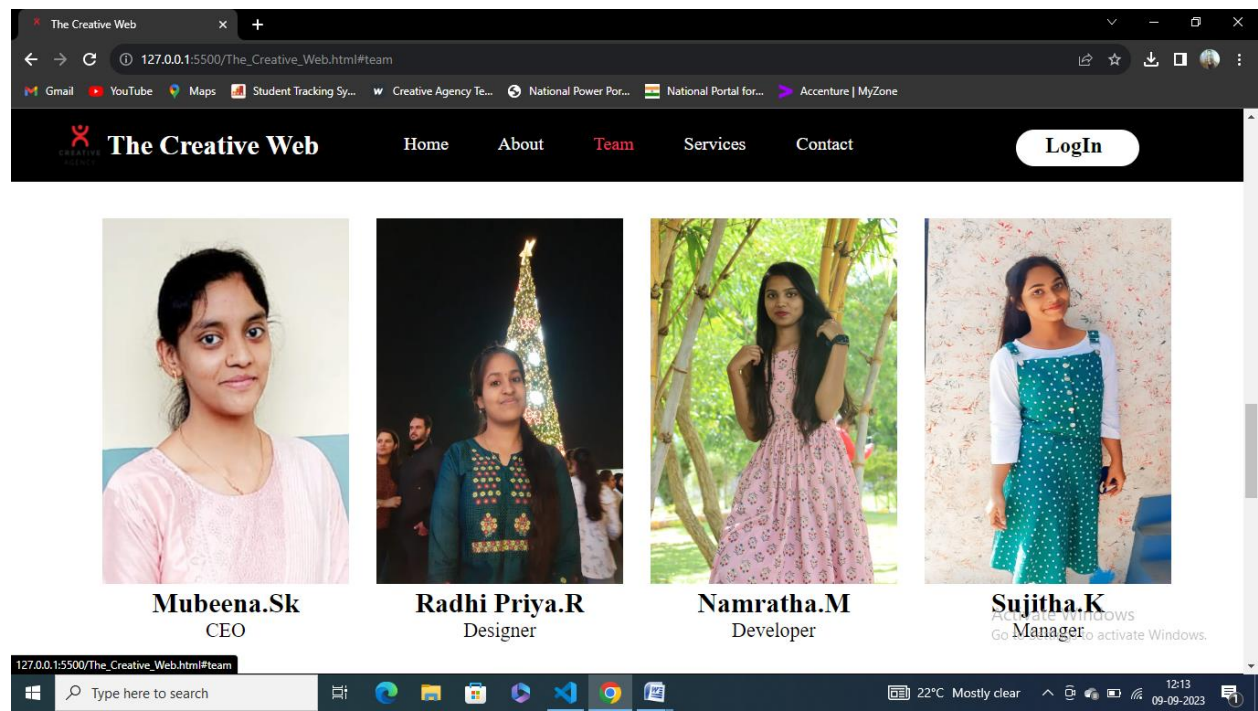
The Creative Web

127.0.0.1:5500/The_Creative_Web.html#team

Gmail YouTube Maps Student Tracking Sy... Creative Agency Te... National Power Por... National Portal for... Accenture | MyZone

CREATIVE AGENCY The Creative Web

Home About Team Services Contact

LogIn

Mubeena.Sk
CEO

Radhi Priya.R
Designer

Namratha.M
Developer

Sujitha.K
Manager

Activate Windows
Go to Settings to activate Windows.

127.0.0.1:5500/The_Creative_Web.html#team

Type here to search

22°C Mostly clear

12:13
09-09-2023